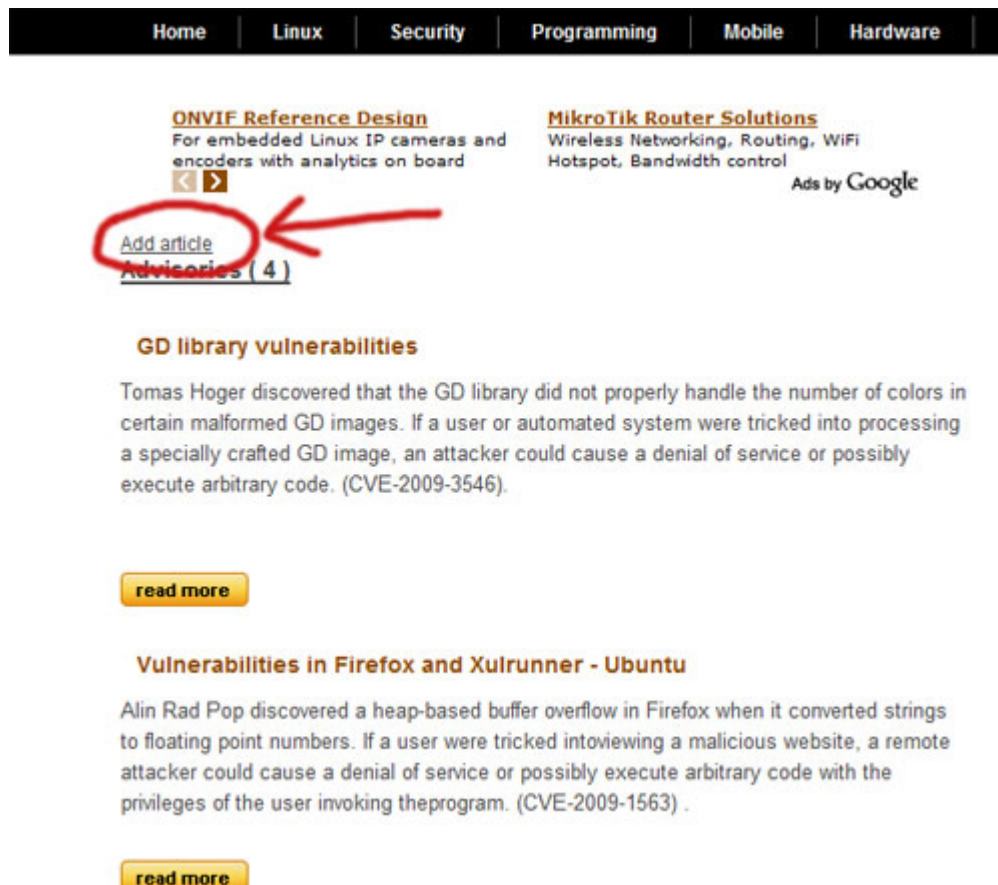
Home | Linux | Security | Programming | Mobile | Hardware

ONVIF Reference Design
For embedded Linux IP cameras and encoders with analytics on board

MikroTik Router Solutions
Wireless Networking, Routing, WiFi Hotspot, Bandwidth control

Ads by Google

Add article
Advisories ( 4 )

GD library vulnerabilities

Tomas Hoger discovered that the GD library did not properly handle the number of colors in certain malformed GD images. If a user or automated system were tricked into processing a specially crafted GD image, an attacker could cause a denial of service or possibly execute arbitrary code. (CVE-2009-3546).

read more

Vulnerabilities in Firefox and Xulrunner - Ubuntu

Alin Rad Pop discovered a heap-based buffer overflow in Firefox when it converted strings to floating point numbers. If a user were tricked intoviewing a malicious website, a remote attacker could cause a denial of service or possibly execute arbitrary code with the privileges of the user invoking theprogram. (CVE-2009-1563) .

read more